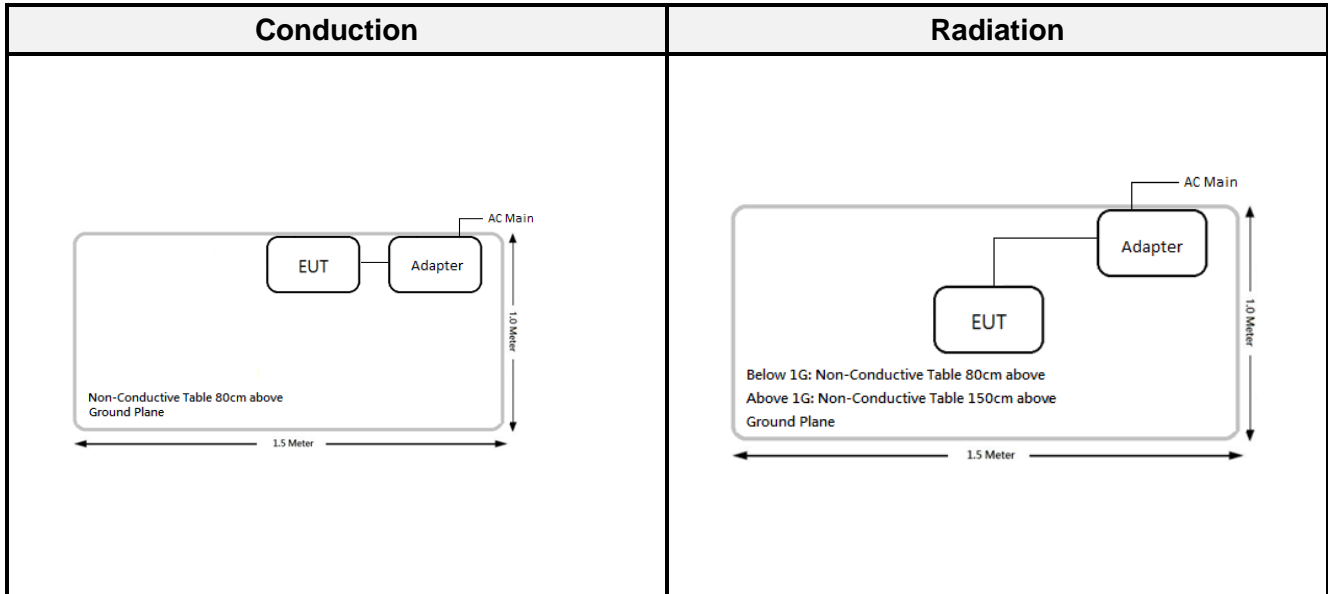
| Conduction | Radiation |
|---|---|
| AC Main<br>EUT<br>Adapter<br>1.0 Meter<br>Non-Conductive Table 80cm above Ground Plane<br>1.5 Meter | AC Main<br>Adapter<br>EUT<br>1.0 Meter<br>Below 1G: Non-Conductive Table 80cm above<br>Above 1G: Non-Conductive Table 150cm above<br>Ground Plane<br>1.5 Meter |